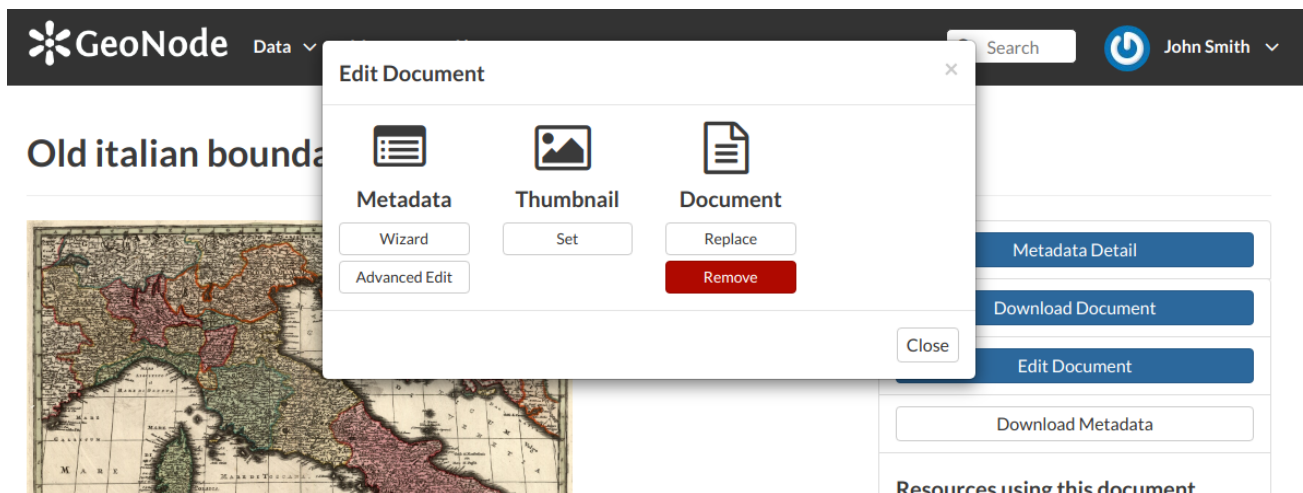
GeoNode Data

Search

John Smith

Old italian bounda

Edit Document

×

Metadata

Wizard

Advanced Edit

Thumbnail

Set

Document

Replace

Remove

Close

Metadata Detail

Download Document

Edit Document

Download Metadata

Resources using this document

MARE